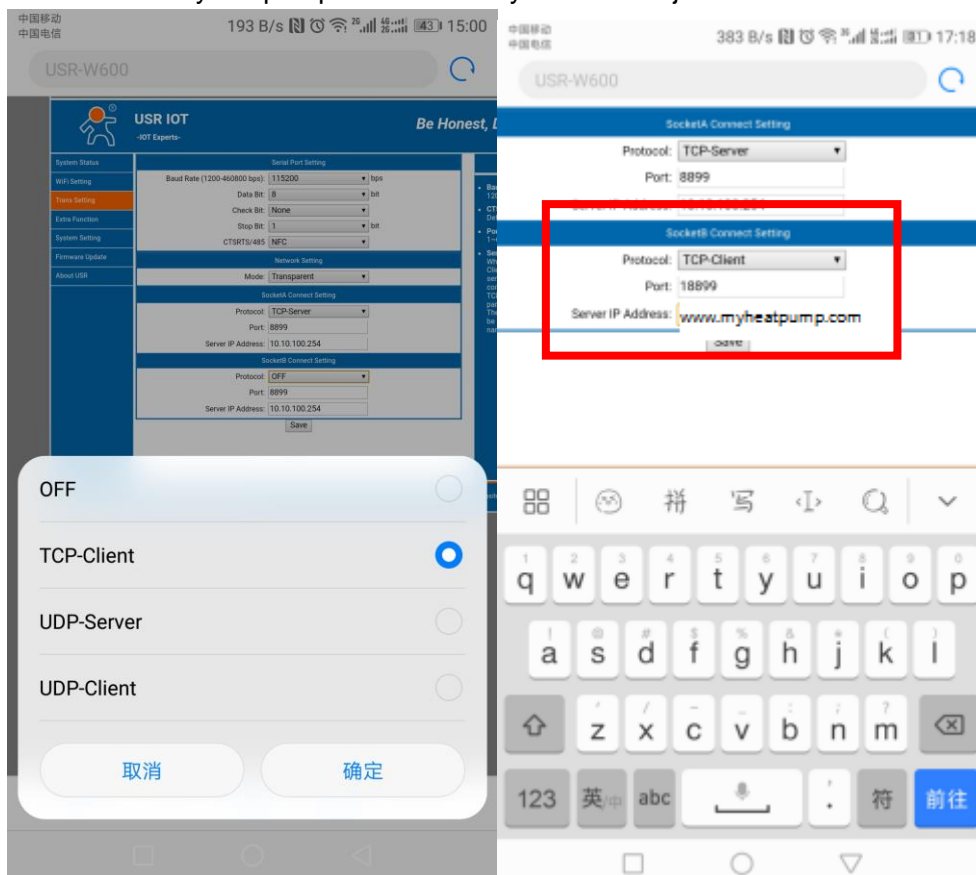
中国移动
中国电信
193 B/s 15:00

USR-W600

USR IOT
-IOT Experts-
Be Honest, D

System Status
WiFi Setting
Trans Setting
Extra Function
System Setting
Firmware Update
About USR

Serial Port Setting
Baud Rate (1200-460800 bps): 115200 bps
Data Bit: 8 bit
Check Bit: None
Stop Bit: 1 bit
CTSRTS/485: NFC

Network Setting
Mode: Transparent

SocketA Connect Setting
Protocol: TCP-Server
Port: 8899
Server IP Address: 10.10.100.254

SocketB Connect Setting
Protocol: OFF
Port: 8899
Server IP Address: 10.10.100.254
Save

OFF
TCP-Client
UDP-Server
UDP-Client
取消
确定

中国移动
中国电信
383 B/s 17:18

USR-W600

SocketA Connect Setting
Protocol: TCP-Server
Port: 8899

SocketB Connect Setting
Protocol: TCP-Client
Port: 18899
Server IP Address: www.myheatpump.com
Save

拼 写
q w e r t y u i o p
a s d f g h j k l
z x c v b n m
123 英 abc 符 前往